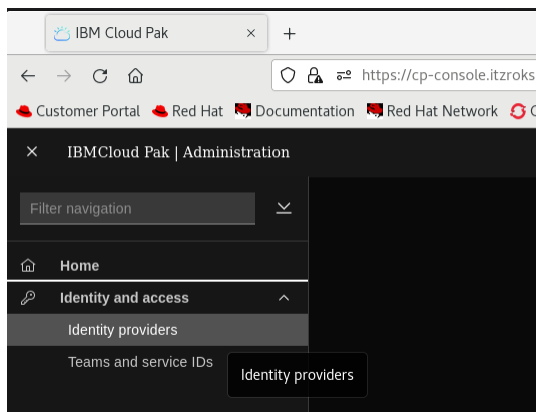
IBM Cloud Pak ×

+

https://cp-console.itzroks

Customer Portal Red Hat Documentation Red Hat Network

× IBMCloud Pak | Administration

Filter navigation

Home

Identity and access

Identity providers

Teams and service IDs

Identity providers